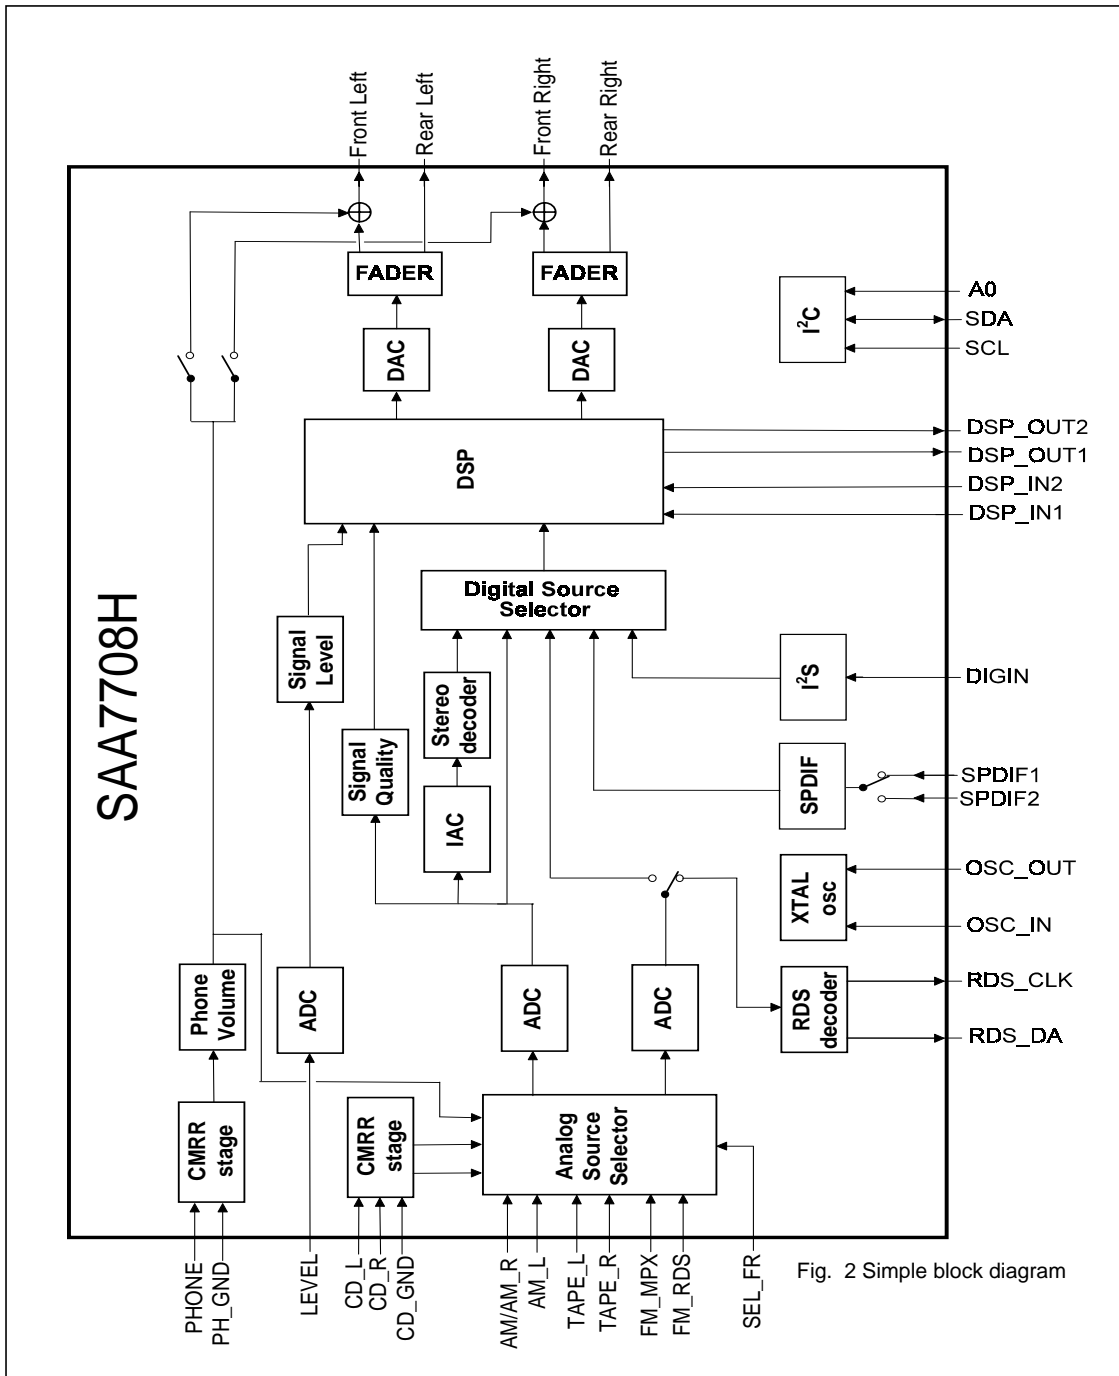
Front Left
Rear Left
Front Right
Rear Right

FADER
FADER

DAC
DAC

$I^2C$
A0
SDA
SCL

SAA7708H

DSP
DSP_OUT2
DSP_OUT1
DSP_IN2
DSP_IN1

Digital Source Selector

Signal Level

Signal Quality

Stereo decoder

IAC

$I^2S$
DIGIN

SPDIF
SPDIF1
SPDIF2

XTAL osc
OSC_OUT
OSC_IN

RDS decoder
RDS_CLK
RDS_DA

Phone Volume

ADC
ADC
ADC

CMRR stage
CMRR stage

Analog Source Selector

PHONE
PH_GND
LEVEL
CD_L
CD_R
CD_GND
AM/AM_R
AM_L
TAPE_L
TAPE_R
FM_MPX
FM_RDS
SEL_FR

Fig. 2 Simple block diagram